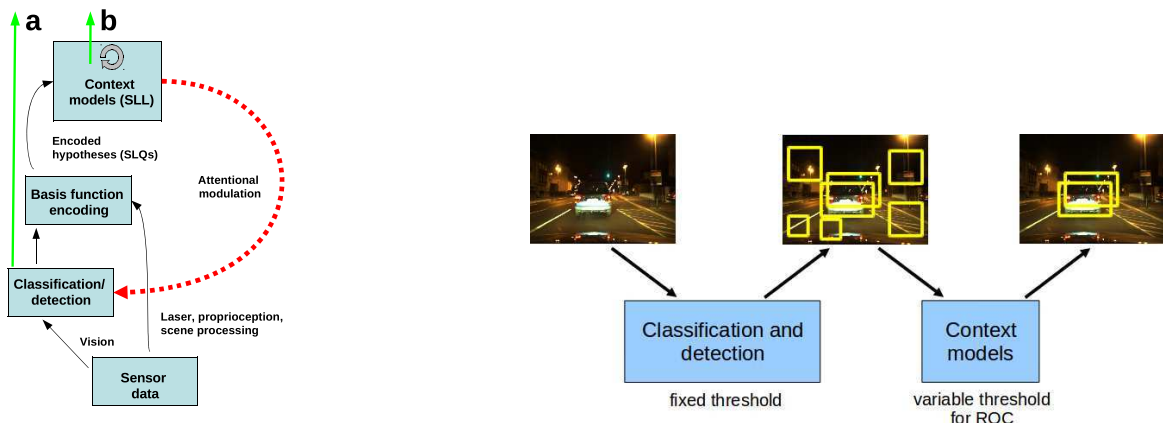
a

b

Context models (SLL)

Encoded hypotheses (SLQs)

Attentional modulation

Basis function encoding

Classification/ detection

Laser, proprioception, scene processing

Vision

Sensor data

Classification and detection

fixed threshold

Context models

variable threshold for ROC